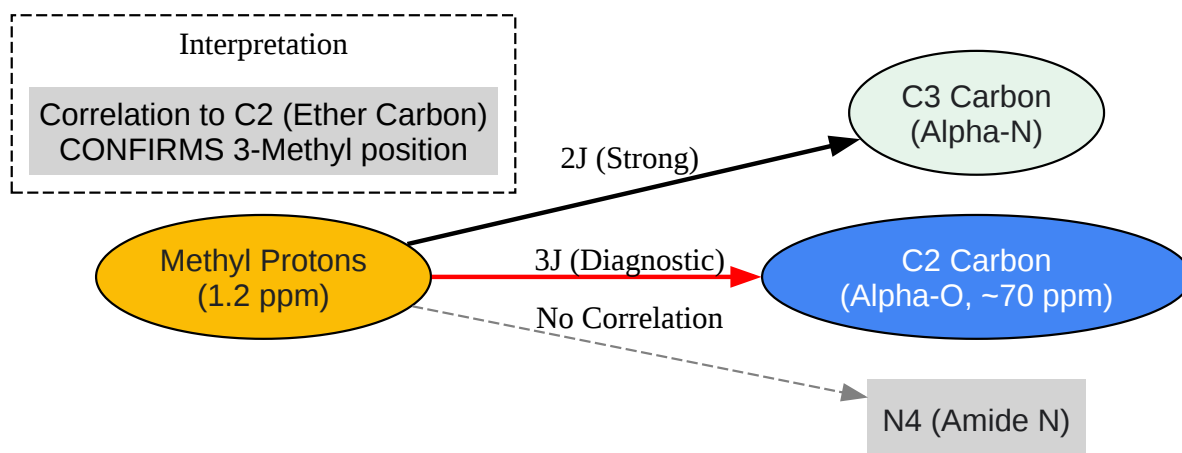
Interpretation

Correlation to C2 (Ether Carbon)
CONFIRMS 3-Methyl position

C3 Carbon
(Alpha-N)

2J (Strong)

Methyl Protons
(1.2 ppm)

3J (Diagnostic)

C2 Carbon
(Alpha-O, ~70 ppm)

No Correlation

N4 (Amide N)